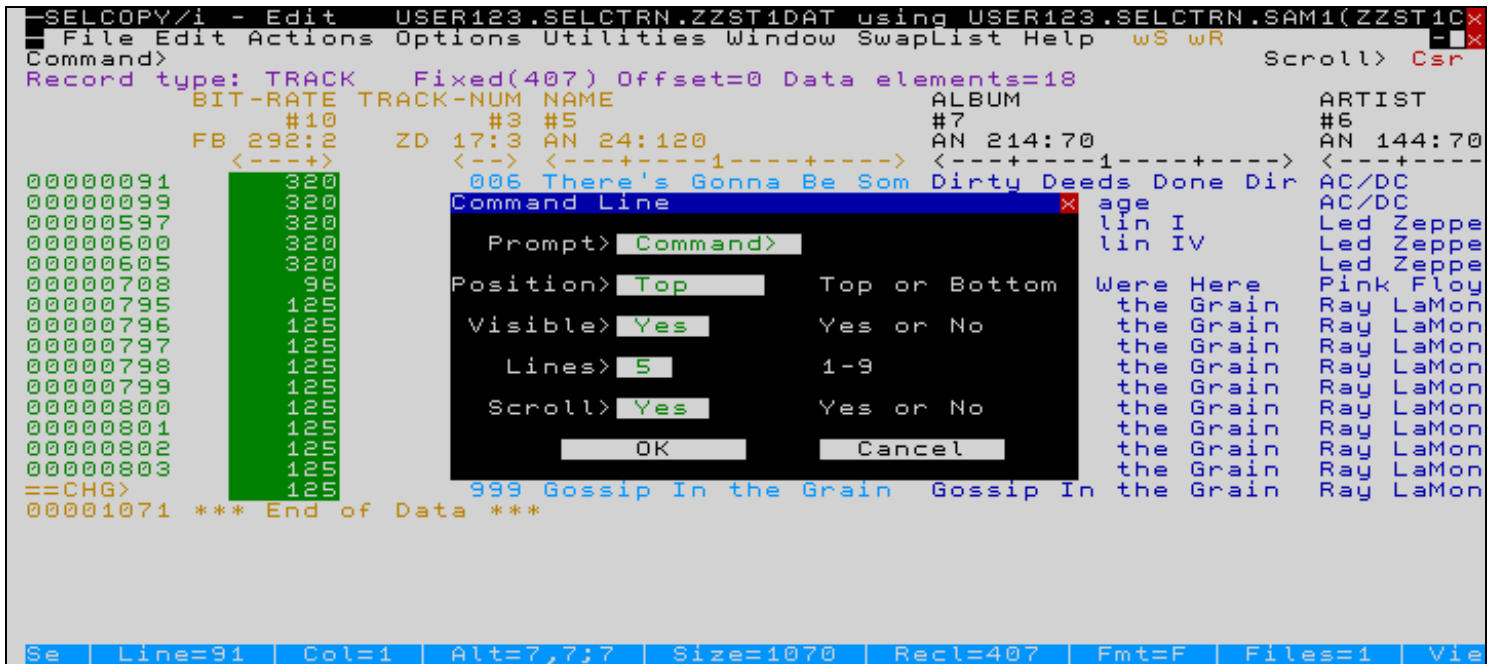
SELCOPY/i - Edit USER123.SELCTRN.ZZST1DAT using USER123.SELCTRN.SAM1(ZZST1C
File Edit Actions Options Utilities Window SwapList Help wS wR
Command> Scroll> Csr
Record type: TRACK Fixed(407) Offset=0 Data elements=18
BIT-RATE TRACK-NUM NAME ALBUM ARTIST
#10 #3 #5 #7 #6
FB 292:2 ZD 17:3 AN 24:120 AN 214:70 AN 144:70
<---+> <--> <---+----1----+----> <---+----1----+----> <---+----
00000091 320 006 There's Gonna Be Som Dirty Deeds Done Dir AC/DC
00000099 320 age AC/DC
00000597 320 lin I Led Zeppe
00000600 320 lin IV Led Zeppe
00000605 320 Led Zeppe
00000708 96 Were Here Pink Floy
00000795 125 the Grain Ray LaMon
00000796 125 the Grain Ray LaMon
00000797 125 the Grain Ray LaMon
00000798 125 the Grain Ray LaMon
00000799 125 the Grain Ray LaMon
00000800 125 the Grain Ray LaMon
00000801 125 the Grain Ray LaMon
00000802 125 the Grain Ray LaMon
00000803 125 the Grain Ray LaMon
==CHG> 125 999 Gossip In the Grain Gossip In the Grain Ray LaMon
00001071 *** End of Data ***

Command Line
Prompt> Command>
Position> Top Top or Bottom
Visible> Yes Yes or No
Lines> 5 1-9
Scroll> Yes Yes or No
OK Cancel

Se | Line=91 | Col=1 | Alt=7,7;7 | Size=1070 | Recl=407 | Fmt=F | Files=1 | Vie